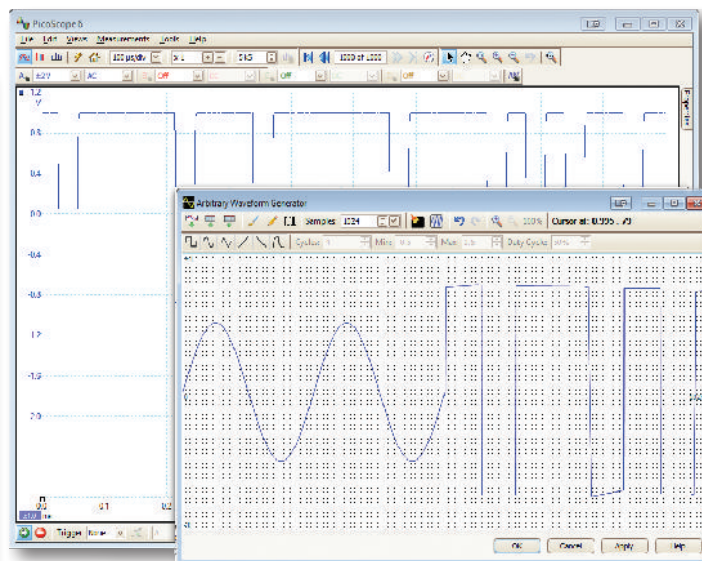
PicoScope 6

File Edit Views Measurements Tools Help

100 µs/div x 1 5 kS 1000 of 1000

A ±2 V AC Off Off

1.2
V

0.8

0.4

0.0

-0.4

-0.8

-1.2

-1.6

-2.0

0.0 0.1

Trigger None

Arbitrary Waveform Generator

Samples 1024 100% Cursor at: 0.555 , 79

Cycles 1 Min 0.5 Max 1.5 Duty Cycle 50%

OK Cancel Apply Help